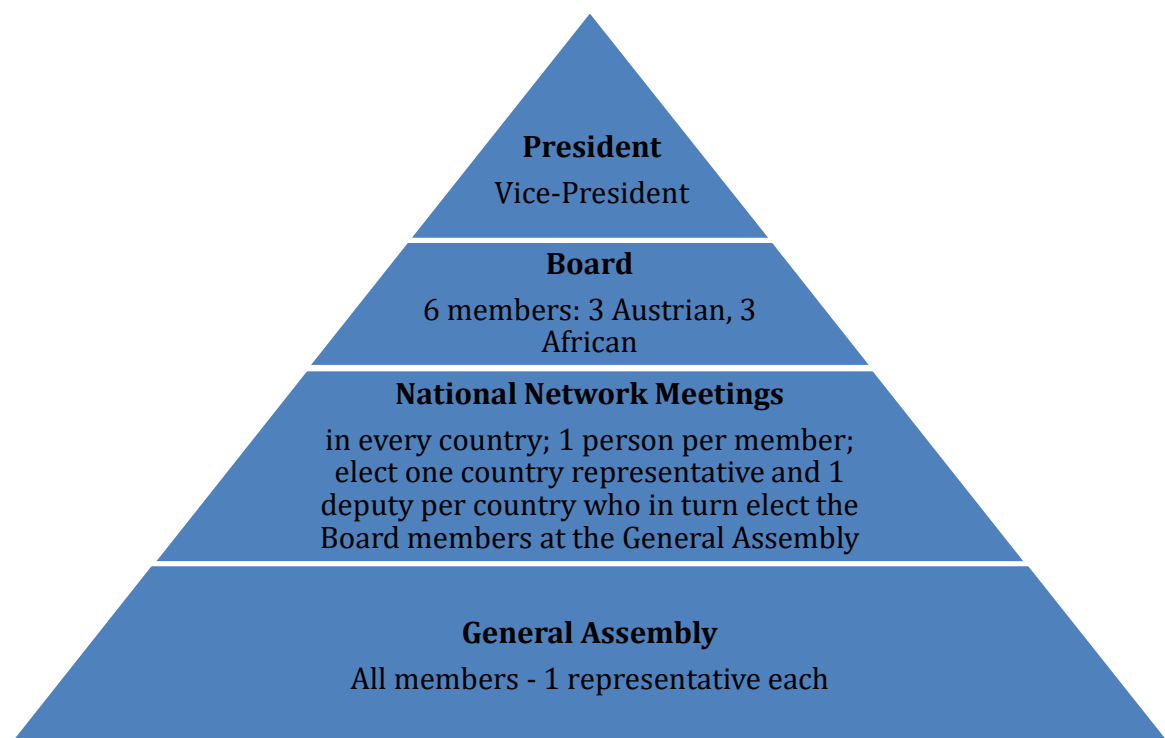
**President**
Vice-President

**Board**
6 members: 3 Austrian, 3 African

**National Network Meetings**
in every country; 1 person per member; elect one country representative and 1 deputy per country who in turn elect the Board members at the General Assembly

**General Assembly**
All members - 1 representative each